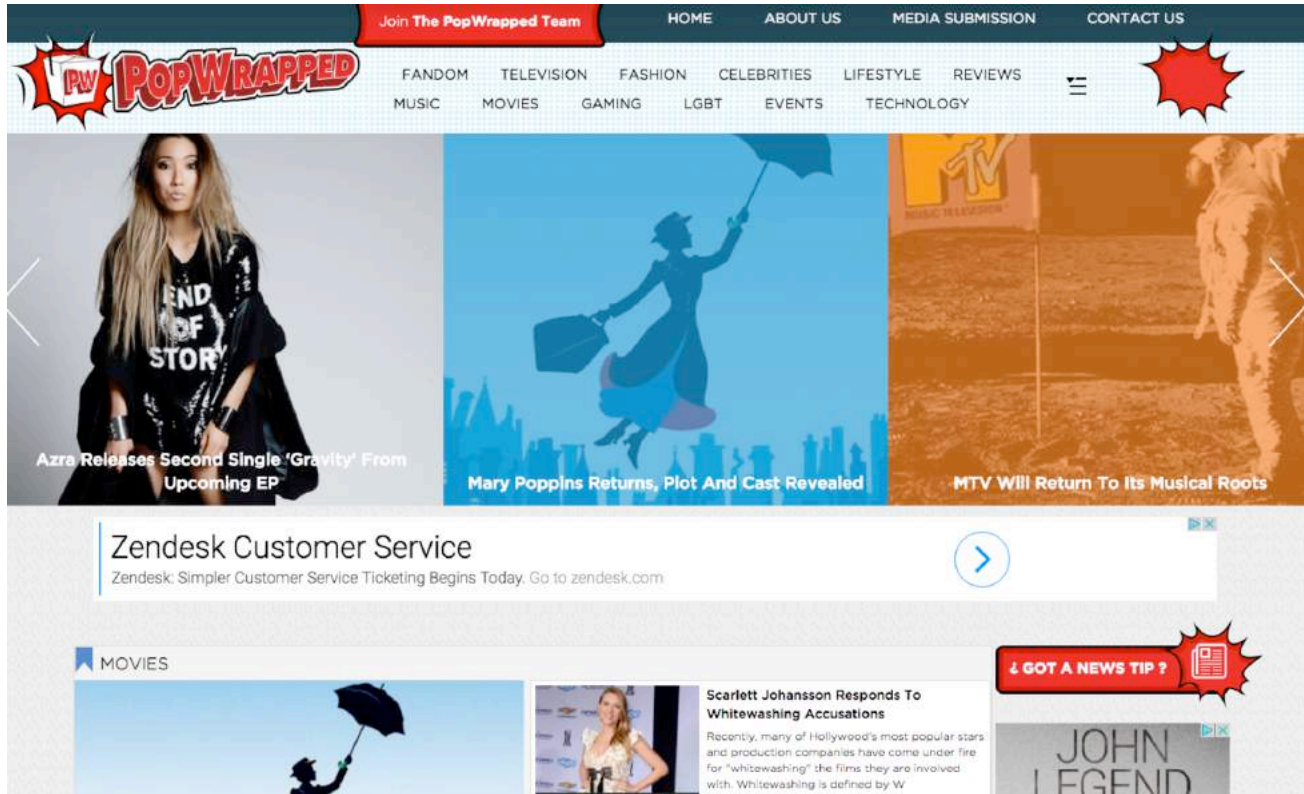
Join The PopWrapped Team

HOME ABOUT US MEDIA SUBMISSION CONTACT US

PW POPWRAPPED

FANDOM TELEVISION FASHION CELEBRITIES LIFESTYLE REVIEWS
MUSIC MOVIES GAMING LGBT EVENTS TECHNOLOGY

END OF STORY

Azra Releases Second Single 'Gravity' From Upcoming EP

Mary Poppins Returns, Plot And Cast Revealed

MTV MUSIC TELEVISION

MTV Will Return To Its Musical Roots

Zendesk Customer Service
Zendesk: Simpler Customer Service Ticketing Begins Today. Go to zendesk.com

MOVIES

¿ GOT A NEWS TIP ?

Scarlett Johansson Responds To Whitewashing Accusations

Recently, many of Hollywood's most popular stars and production companies have come under fire for "whitewashing" the films they are involved with. Whitewashing is defined by W

JOHN LEGEND